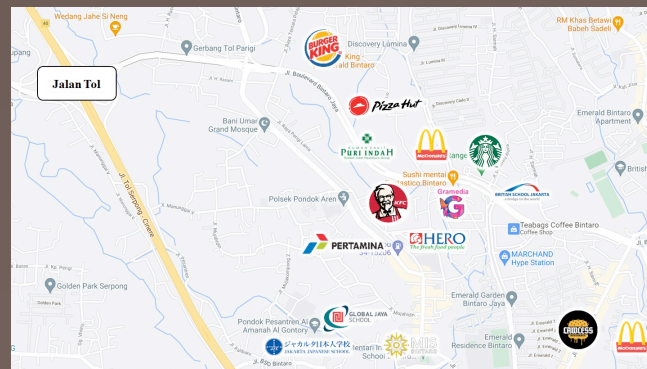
Wedang Jahe Si Neng
Gerbang Tol Parigi
BURGER KING
Discovery Lumina
King
ald Bintaro
RM Khas Betawi
Babeh Sadeli
Jalan Tol
Jl. Boulevard Bintaro Jaya
Pizza Hut
Discovery Cedar II
Bani Umar
Grand Mosque
PURI INDAH
McDonald's
STARBUCKS
Bintaro
Apartment
Sushi mentai
Bintaro
British
Polsek Pondok Aren
KFC
Gramedia
BRITISH SCHOOL JAKARTA
Teabags Coffee Bintaro
Coffee Shop
Jl. Tol Serpong - Cinere
PERTAMINA
HERO
The fresh food people
MARCHAND
Hype Station
Golden Park Serpong
Emerald Garden Bintaro
Emerald
Residence Bintaro
GLOBAL JAYA SCHOOL
CRIDCESS
Pondok Pesantren Al
Amanah Al Gontory
ジャカルタ日本人学校
JAKARTA JAPANESE SCHOOL
MIS
School
McDonald's
Jl. Raya Bintaro